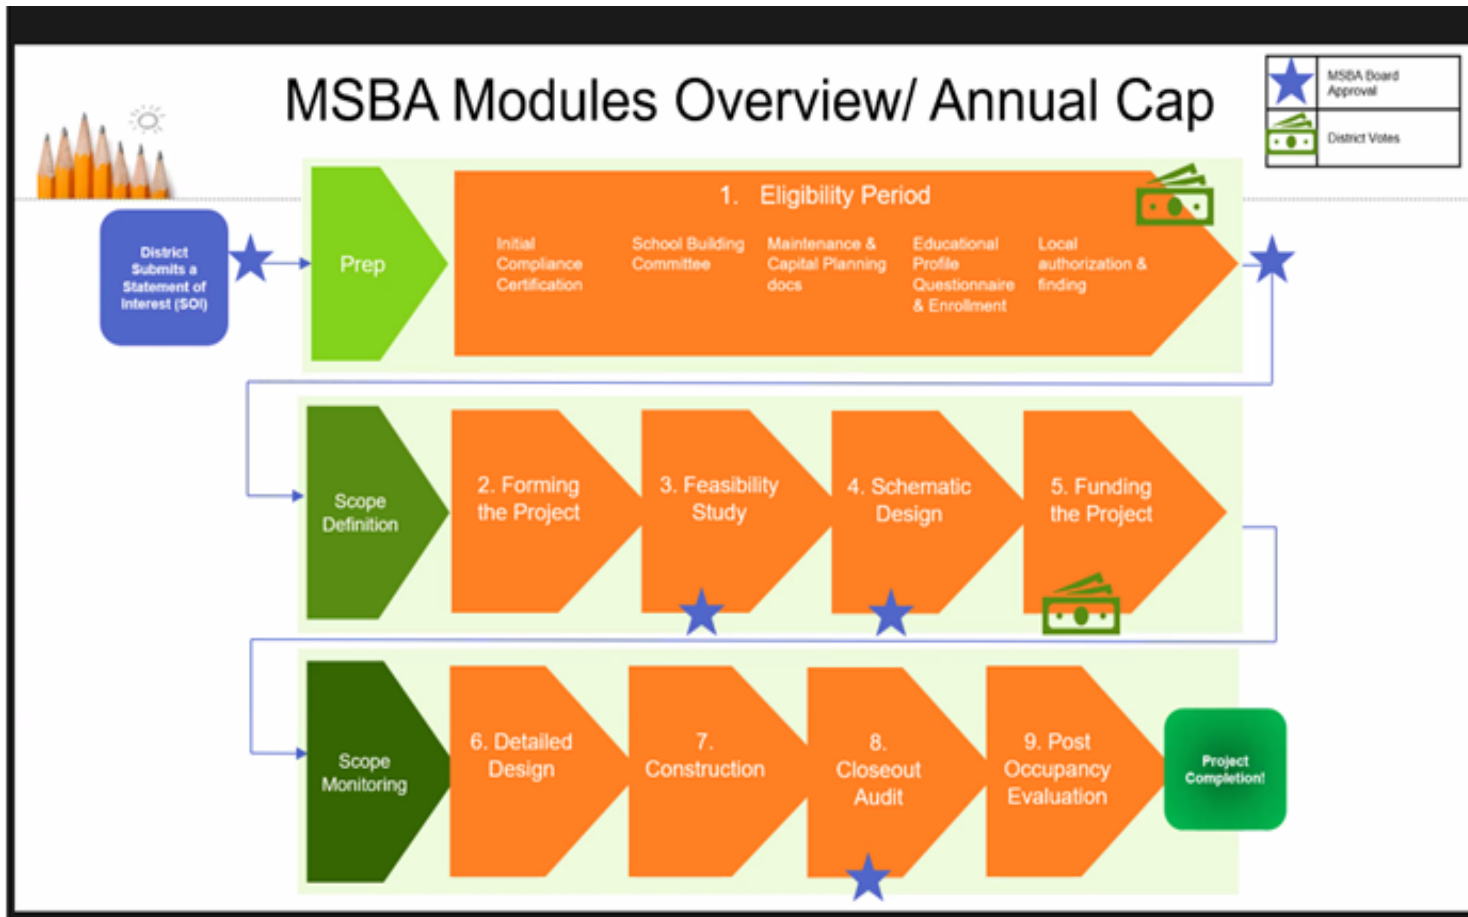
MSBA Modules Overview/ Annual Cap

MSBA Board Approval

District Votes

District Submits a Statement of Interest (SOI)

Prep

1. Eligibility Period

Initial Compliance Certification

School Building Committee

Maintenance & Capital Planning docs

Educational Profile Questionnaire & Enrollment

Local authorization & finding

Scope Definition

2. Forming the Project

3. Feasibility Study

4. Schematic Design

5. Funding the Project

Scope Monitoring

6. Detailed Design

7. Construction

8. Closeout Audit

9. Post Occupancy Evaluation

Project Completion!